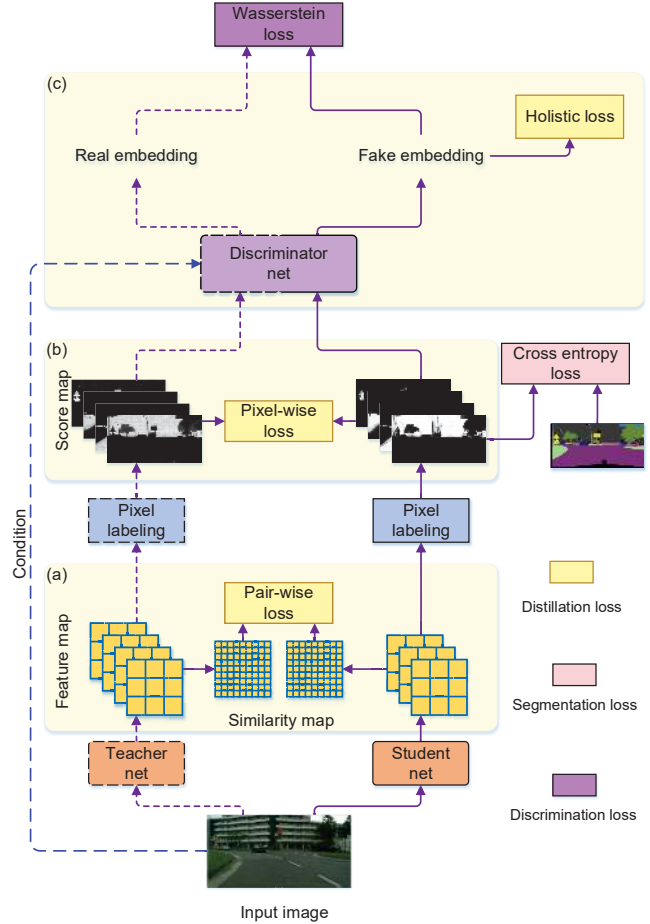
Wasserstein loss

(c)

Holistic loss

Real embedding

Fake embedding

Discriminator net

(b)

Score map

Cross entropy loss

Pixel-wise loss

Pixel labeling

Pixel labeling

Condition

(a)

Feature map

Pair-wise loss

Distillation loss

Similarity map

Segmentation loss

Teacher net

Student net

Discrimination loss

Input image